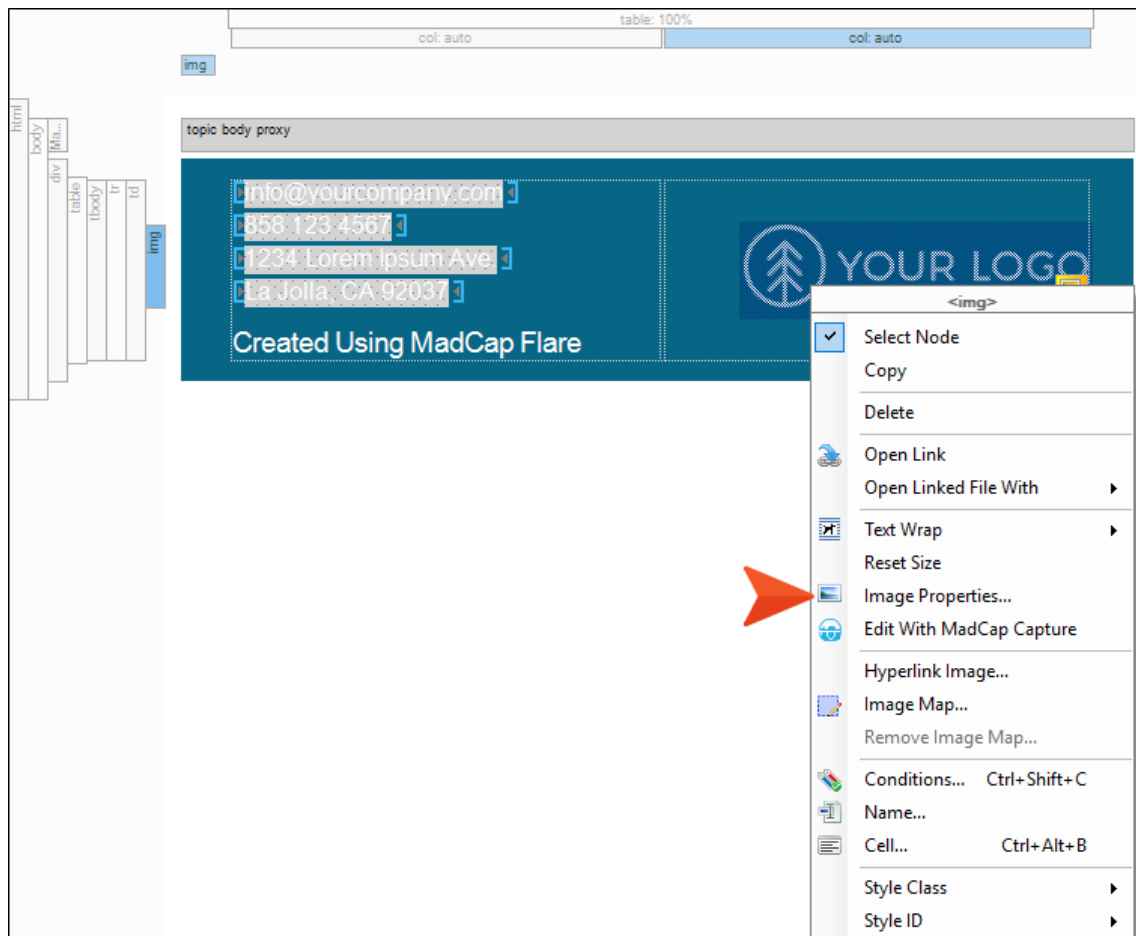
table: 100%

col: auto

col: auto

img

html

body

Ma...

div

table

tbody

tr

td

img

topic body proxy

info@yourcompany.com

858.123.4567

1234 Lorem Ipsum Ave.

La Jolla, CA 92037

Created Using MadCap Flare

YOUR LOGO

<img>

Select Node

Copy

Delete

Open Link

Open Linked File With

Text Wrap

Reset Size

Image Properties...

Edit With MadCap Capture

Hyperlink Image...

Image Map...

Remove Image Map...

Conditions... Ctrl+Shift+C

Name...

Cell... Ctrl+Alt+B

Style Class

Style ID